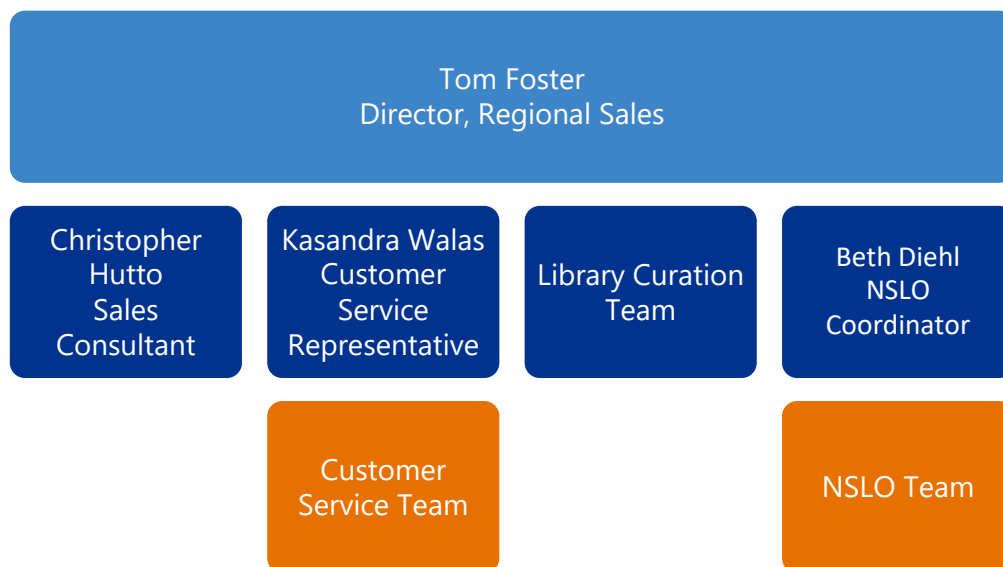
Tom Foster
Director, Regional Sales

Christopher Hutto
Sales Consultant

Kasandra Walas
Customer Service Representative

Library Curation Team

Beth Diehl
NSLO Coordinator

Customer Service Team

NSLO Team